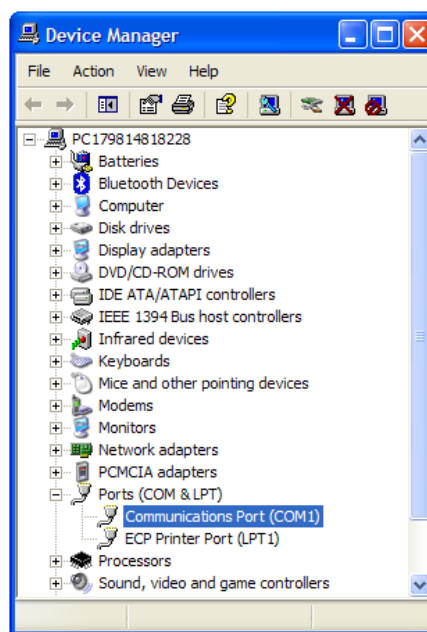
Device Manager

File Action View Help

PC179814818228
Batteries
Bluetooth Devices
Computer
Disk drives
Display adapters
DVD/CD-ROM drives
IDE ATA/ATAPI controllers
IEEE 1394 Bus host controllers
Infrared devices
Keyboards
Mice and other pointing devices
Modems
Monitors
Network adapters
PCMCIA adapters
Ports (COM & LPT)
Communications Port (COM1)
ECP Printer Port (LPT1)
Processors
Sound, video and game controllers